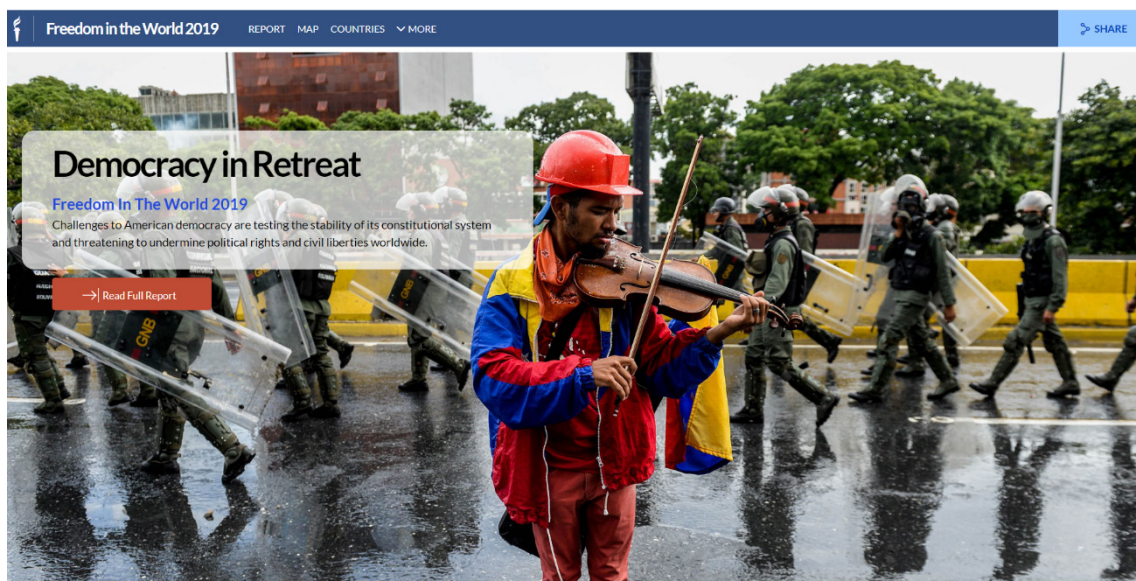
Freedom in the World 2019

REPORT MAP COUNTRIES MORE

SHARE

Democracy in Retreat

Freedom In The World 2019

Challenges to American democracy are testing the stability of its constitutional system and threatening to undermine political rights and civil liberties worldwide.

Read Full Report

GNB

GNB